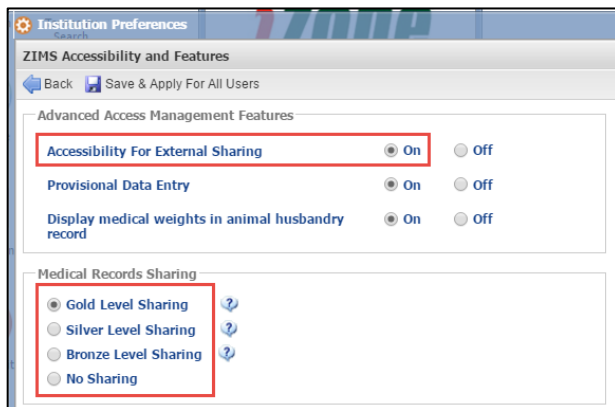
Institution Preferences

ZIMS Accessibility and Features

Back Save & Apply For All Users

Advanced Access Management Features

Accessibility For External Sharing On Off

Provisional Data Entry On Off

Display medical weights in animal husbandry record On Off

Medical Records Sharing

Gold Level Sharing

Silver Level Sharing

Bronze Level Sharing

No Sharing